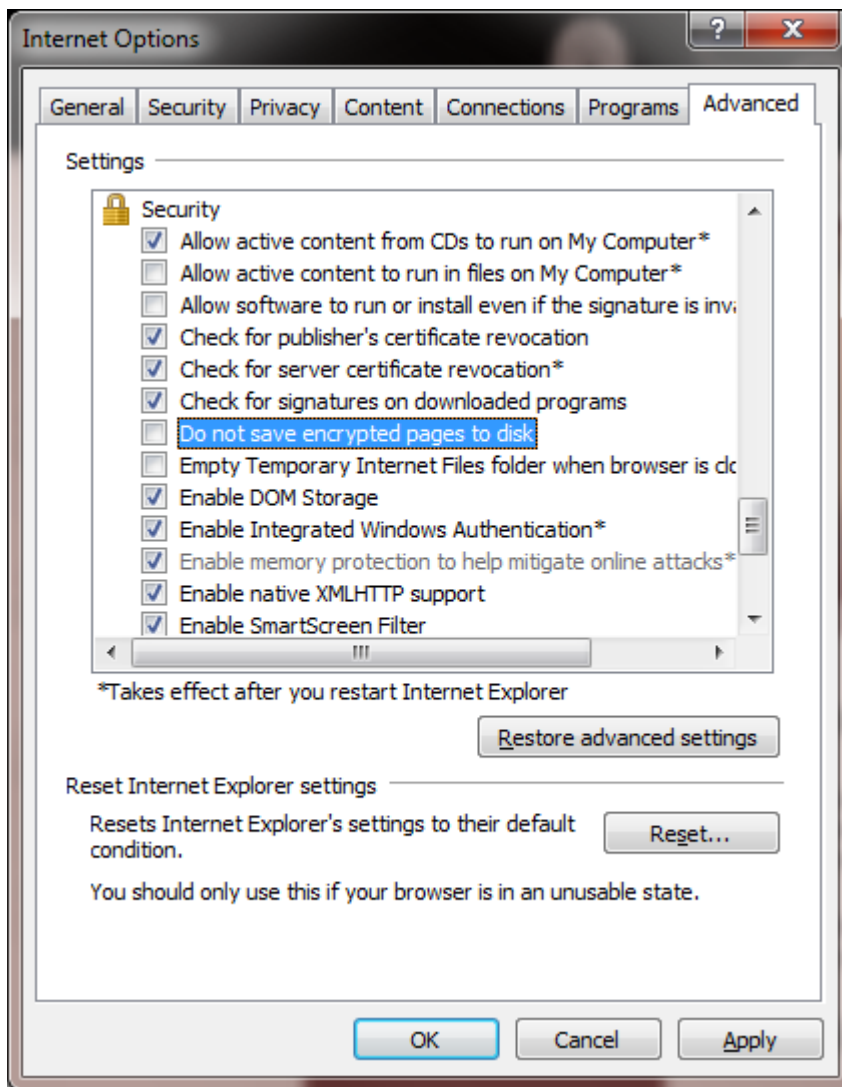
Internet Options

?

X

General | Security | Privacy | Content | Connections | Programs | Advanced

Settings

Security

Allow active content from CDs to run on My Computer*

Allow active content to run in files on My Computer*

Allow software to run or install even if the signature is inva

Check for publisher's certificate revocation

Check for server certificate revocation*

Check for signatures on downloaded programs

Do not save encrypted pages to disk

Empty Temporary Internet Files folder when browser is clo

Enable DOM Storage

Enable Integrated Windows Authentication*

Enable memory protection to help mitigate online attacks*

Enable native XMLHTTP support

Enable SmartScreen Filter

*Takes effect after you restart Internet Explorer

Restore advanced settings

Reset Internet Explorer settings

Resets Internet Explorer's settings to their default condition.

Reset...

You should only use this if your browser is in an unusable state.

OK

Cancel

Apply